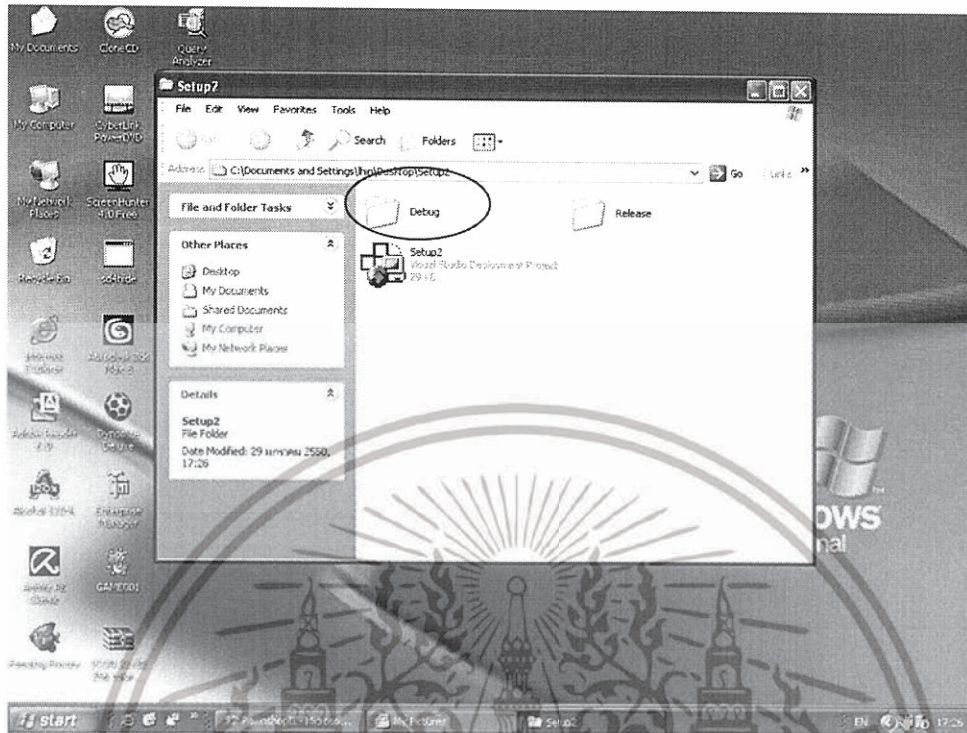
My Documents
CloneCD
Query Analyzer
My Computer
CyberLink PowerDVD
My Network Places
ScreenHunter 4.0 Free
Recycle Bin
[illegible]
Internet Explorer
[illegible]
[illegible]
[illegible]
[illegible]
Enterprise Manager
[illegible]
GAME001
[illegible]
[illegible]

Setup2
File Edit View Favorites Tools Help
Back
Search Folders
Address C:\Documents and Settings\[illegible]\Desktop\Setup2
Go Links »

File and Folder Tasks

Other Places
Desktop
My Documents
Shared Documents
My Computer
My Network Places

Details
Setup2
File Folder
Date Modified: 29 มกราคม 2550, 17:26

Debug
Release
Setup2
Visual Studio Deployment Project
29 KB

Windows
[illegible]nal

start
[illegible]
My Pictures
Setup2
EN 17:26